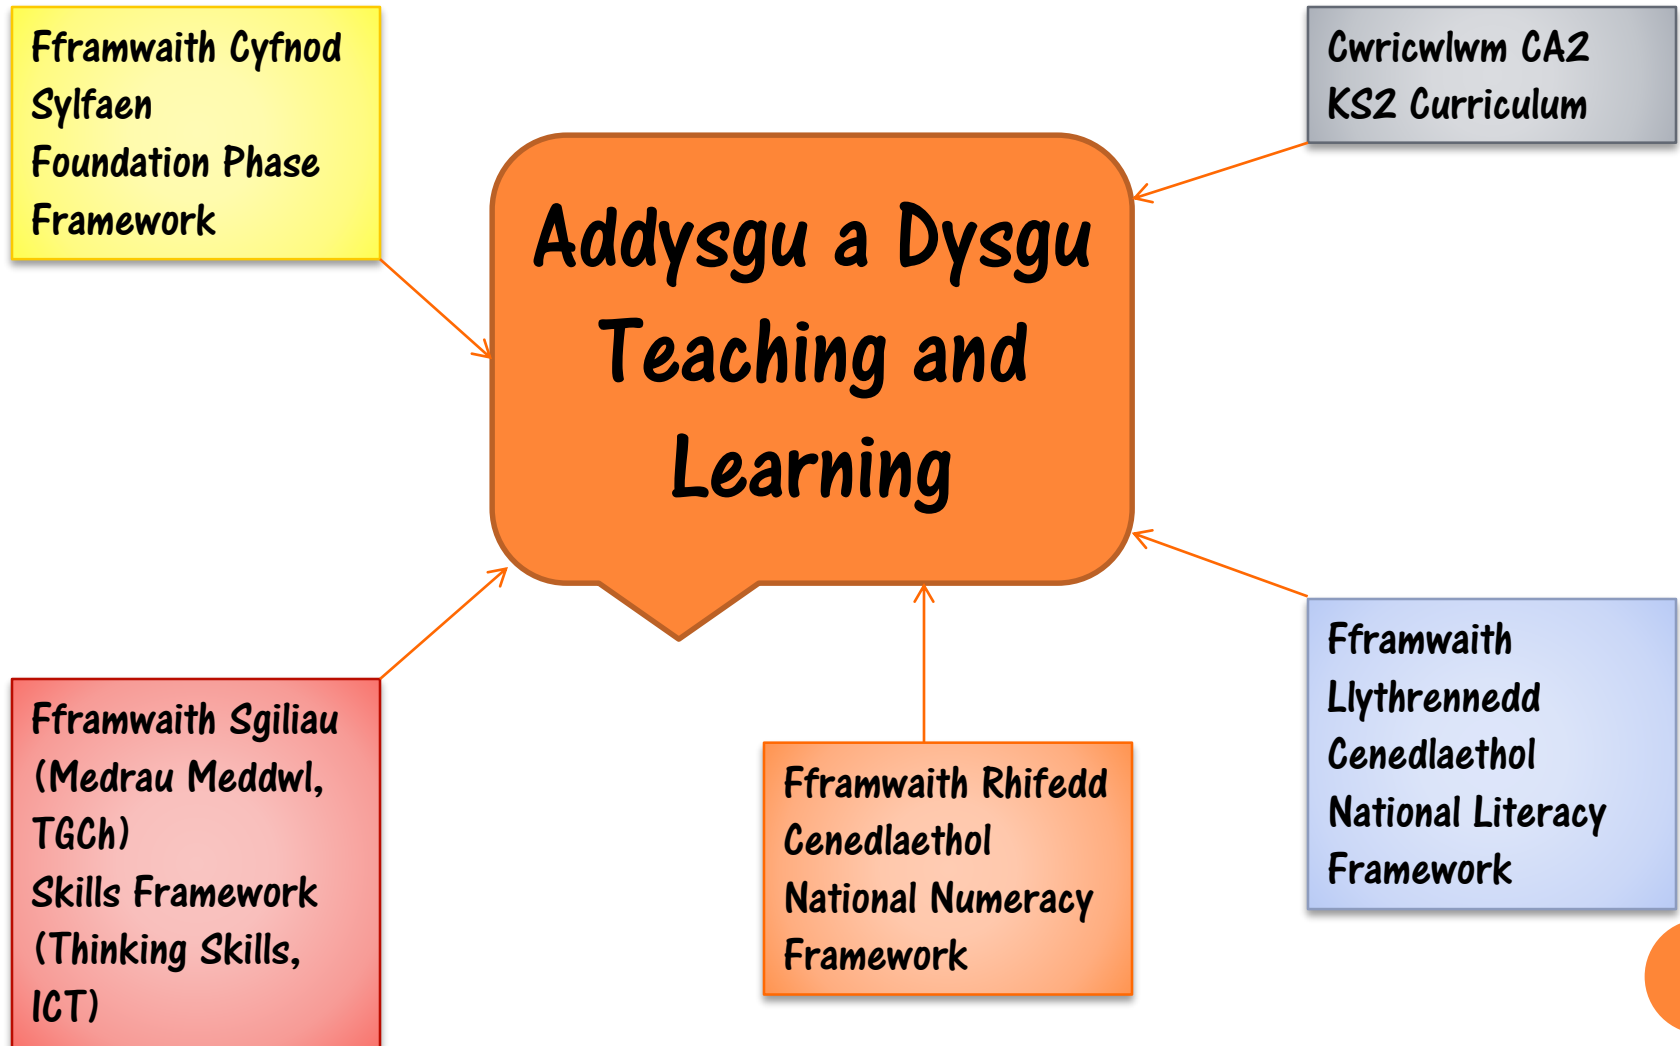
Fframwaith Cyfnod Sylfaen
Foundation Phase Framework

Cwricwlwm CA2
KS2 Curriculum

Addysgu a Dysgu
Teaching and Learning

Fframwaith Sgiliau (Medrau Meddwl, TGCh)
Skills Framework (Thinking Skills, ICT)

Fframwaith Rhifedd Cenedlaethol
National Numeracy Framework

Fframwaith Llythrennedd Cenedlaethol
National Literacy Framework